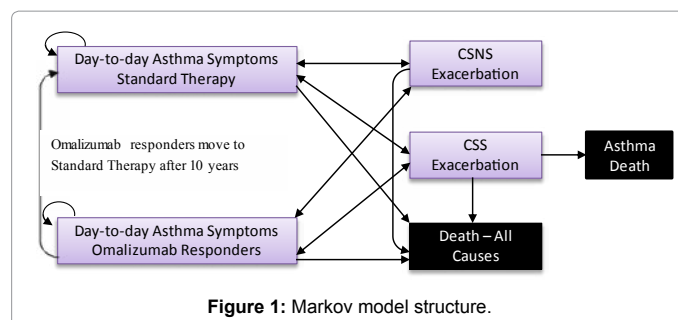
Day-to-day Asthma Symptoms
Standard Therapy

CSNS
Exacerbation

Omalizumab responders move to Standard Therapy after 10 years

CSS
Exacerbation

Asthma
Death

Day-to-day Asthma Symptoms
Omalizumab Responders

Death – All
Causes

**Figure 1:** Markov model structure.